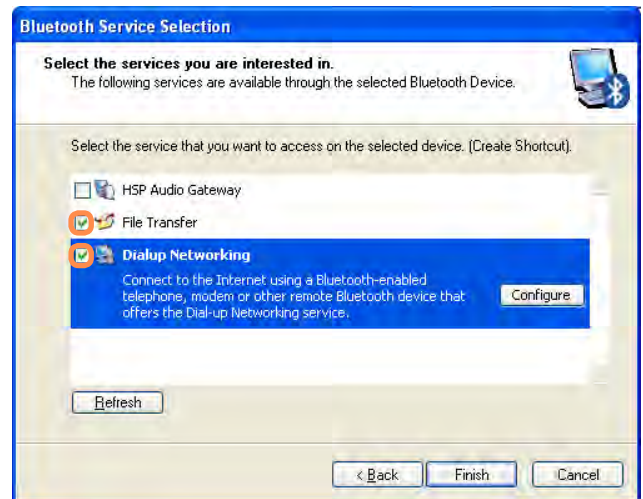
Bluetooth Service Selection

Select the services you are interested in.
The following services are available through the selected Bluetooth Device.

Select the service that you want to access on the selected device. (Create Shortcut).

HSP Audio Gateway

File Transfer

Dialup Networking

Connect to the Internet using a Bluetooth-enabled telephone, modem or other remote Bluetooth device that offers the Dial-up Networking service.

Configure

Refresh

< Back

Finish

Cancel